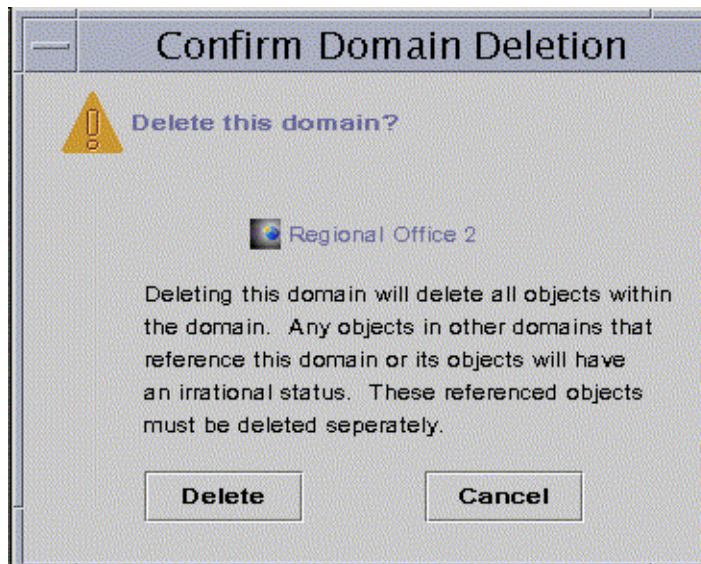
Confirm Domain Deletion

Delete this domain?

Regional Office 2

Deleting this domain will delete all objects within the domain. Any objects in other domains that reference this domain or its objects will have an irrational status. These referenced objects must be deleted seperately.

Delete

Cancel